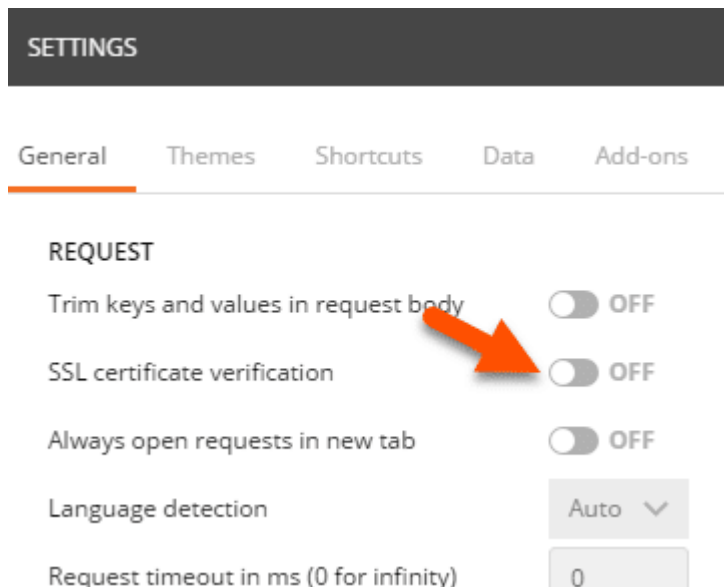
SETTINGS

General Themes Shortcuts Data Add-ons

REQUEST

Trim keys and values in request body OFF

SSL certificate verification OFF

Always open requests in new tab OFF

Language detection Auto

Request timeout in ms (0 for infinity) 0